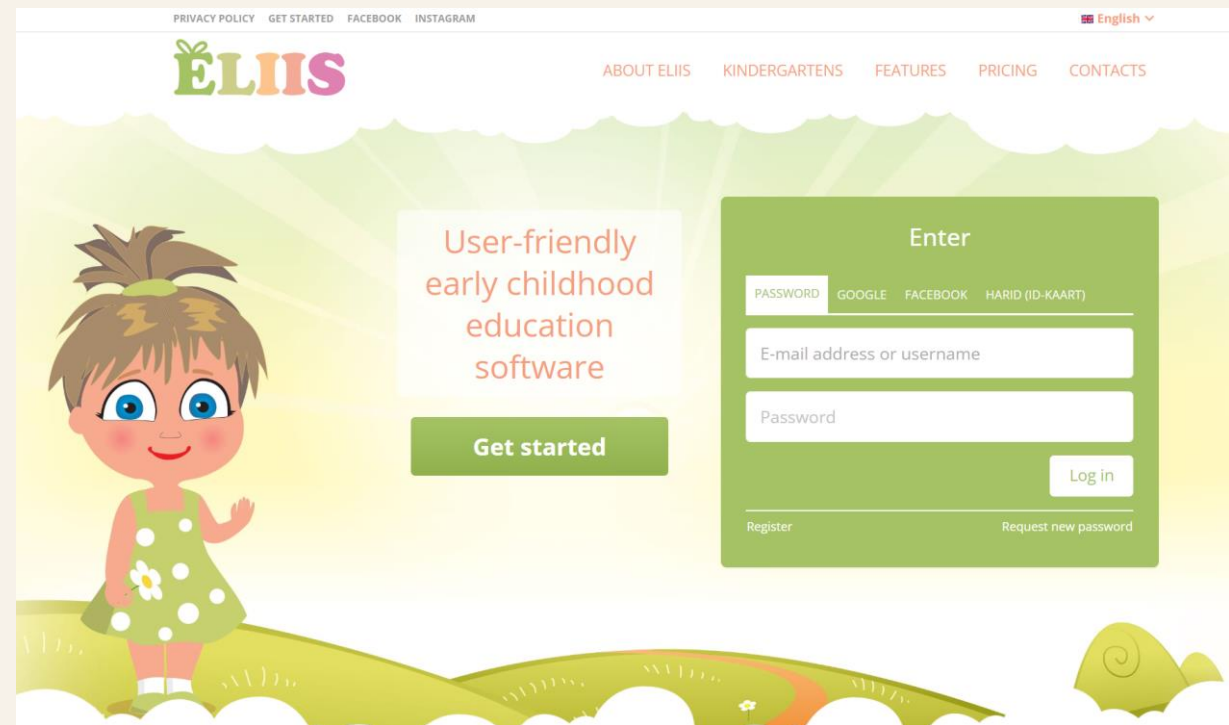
PRIVACY POLICY GET STARTED FACEBOOK INSTAGRAM

English

ELIIS

ABOUT ELIIS KINDERGARTENS FEATURES PRICING CONTACTS

User-friendly early childhood education software

Get started

Enter

PASSWORD GOOGLE FACEBOOK HARID (ID-KAART)

E-mail address or username

Password

Log in

Register

Request new password